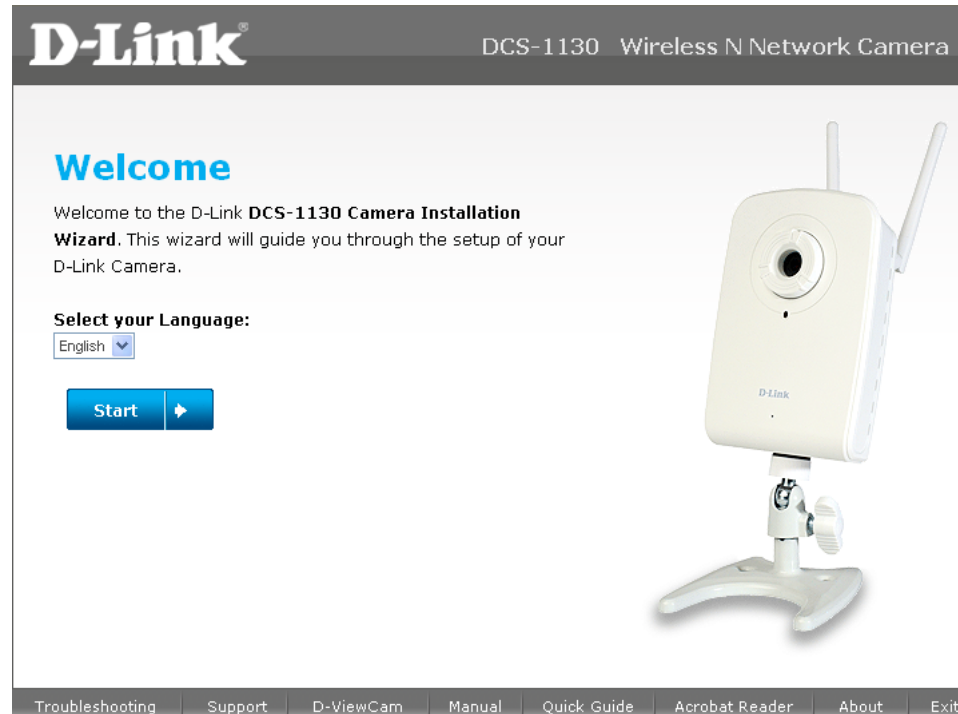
D-Link®

DCS-1130 Wireless N Network Camera

Welcome

Welcome to the D-Link **DCS-1130 Camera Installation Wizard**. This wizard will guide you through the setup of your D-Link Camera.

**Select your Language:**

English

Start

D-Link

Troubleshooting | Support | D-ViewCam | Manual | Quick Guide | Acrobat Reader | About | Exit